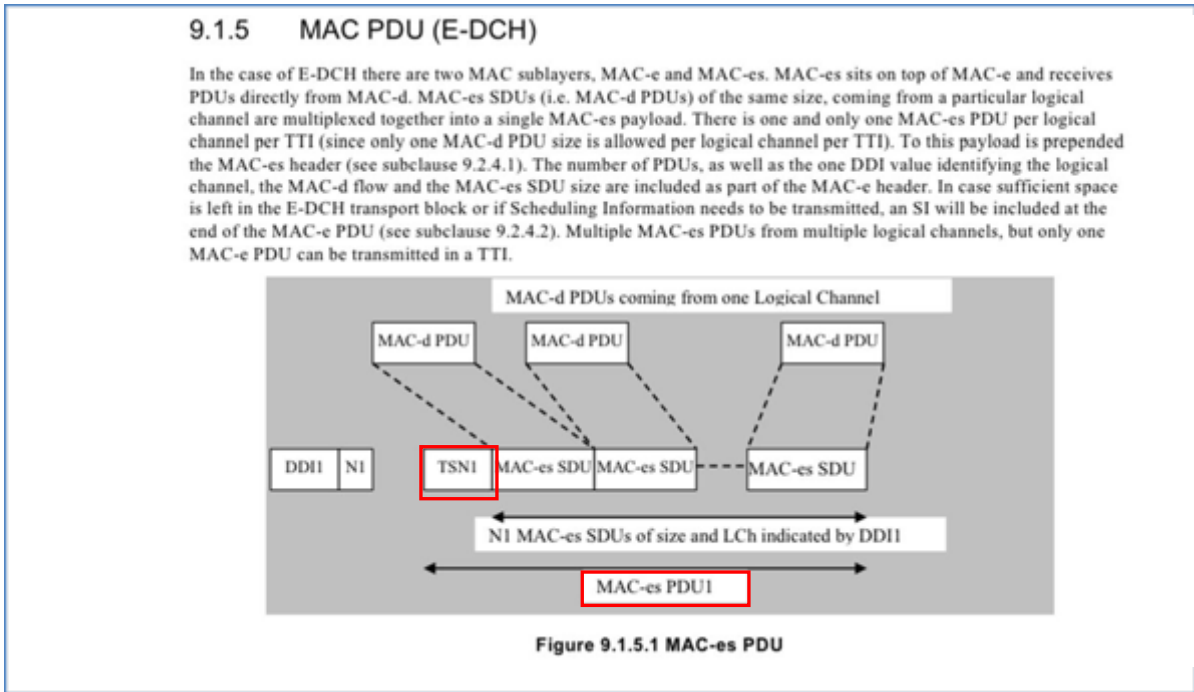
9.1.5 MAC PDU (E-DCH)

In the case of E-DCH there are two MAC sublayers, MAC-e and MAC-es. MAC-es sits on top of MAC-e and receives PDUs directly from MAC-d. MAC-es SDUs (i.e. MAC-d PDUs) of the same size, coming from a particular logical channel are multiplexed together into a single MAC-es payload. There is one and only one MAC-es PDU per logical channel per TTI (since only one MAC-d PDU size is allowed per logical channel per TTI). To this payload is prepended the MAC-es header (see subclause 9.2.4.1). The number of PDUs, as well as the one DDI value identifying the logical channel, the MAC-d flow and the MAC-es SDU size are included as part of the MAC-e header. In case sufficient space is left in the E-DCH transport block or if Scheduling Information needs to be transmitted, an SI will be included at the end of the MAC-e PDU (see subclause 9.2.4.2). Multiple MAC-es PDUs from multiple logical channels, but only one MAC-e PDU can be transmitted in a TTI.

MAC-d PDUs coming from one Logical Channel

MAC-d PDU

MAC-d PDU

MAC-d PDU

DDI1

N1

TSN1

MAC-es SDU

MAC-es SDU

MAC-es SDU

N1 MAC-es SDUs of size and LCh indicated by DDI1

MAC-es PDU1

Figure 9.1.5.1 MAC-es PDU